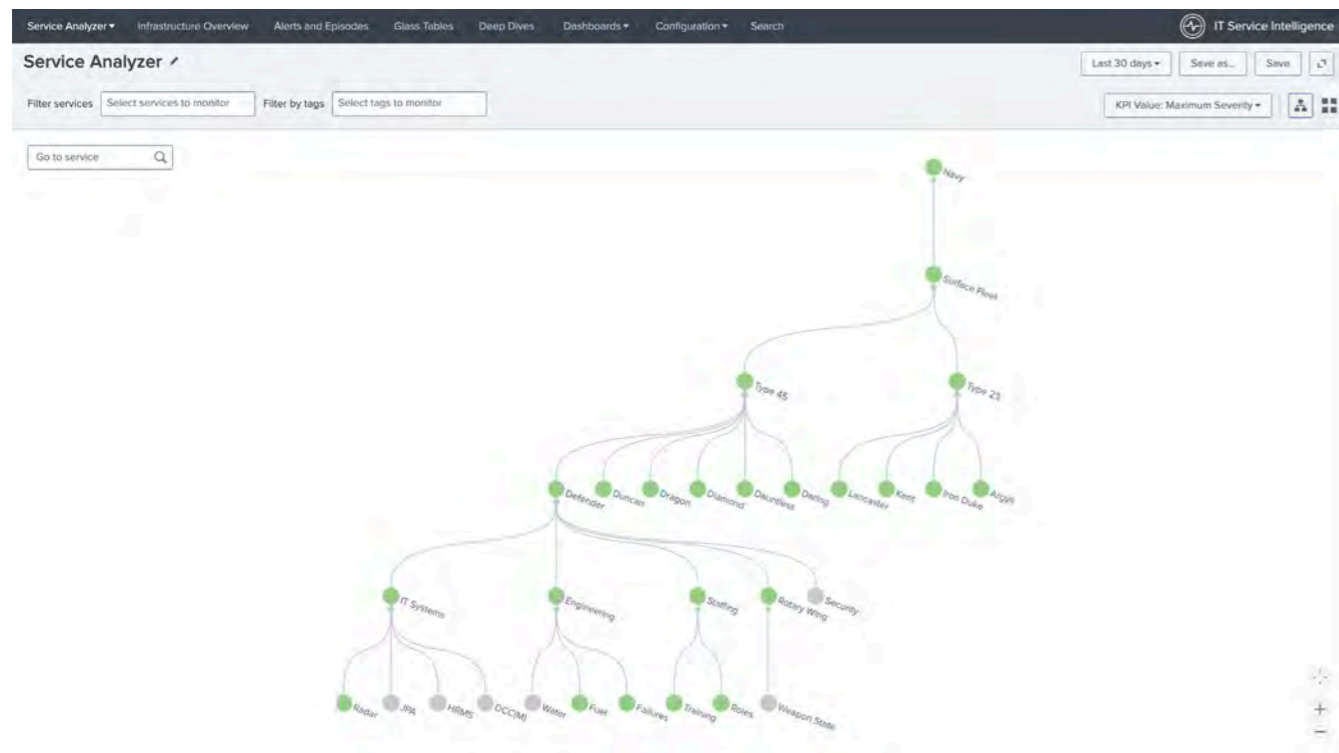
Service Analyzer ▾ Infrastructure Overview Alerts and Episodes Glass Tables Deep Dives Dashboards ▾ Configuration ▾ Search

IT Service Intelligence

Service Analyzer

Last 30 days ▾ Save as... Save

Filter services Select services to monitor Filter by tags Select tags to monitor

KPI Value: Maximum Severity ▾

Go to service

Navy

Surface Fleet

Type 45

Type 23

Defender Duncan Dragon Diamond Dauntless Daring Lancaster Kent Iron Duke Argyll

IT Systems Engineering Staffing Rotary Wing Security

Radar JPA HRMS DCC(M) Water Fuel Failures Training Roles Weapon State

+
−